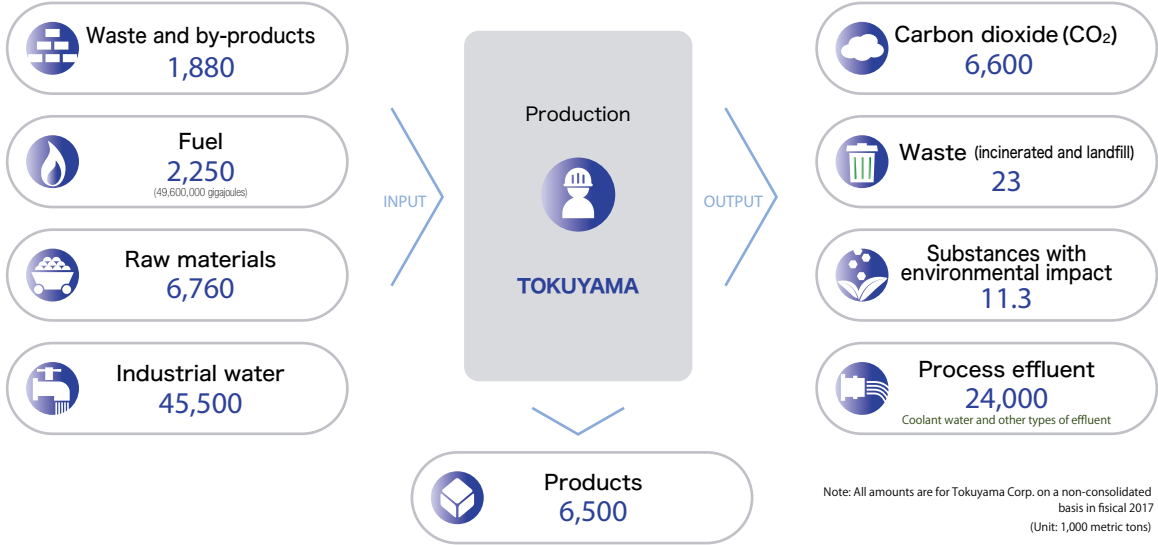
Waste and by-products
1,880

Fuel
2,250
(49,600,000 gigajoules)

Raw materials
6,760

Industrial water
45,500

INPUT

Production

TOKUYAMA

OUTPUT

Carbon dioxide ($CO_2$)
6,600

Waste (incinerated and landfill)
23

Substances with environmental impact
11.3

Process effluent
24,000
Coolant water and other types of effluent

Products
6,500

Note: All amounts are for Tokuyama Corp. on a non-consolidated basis in fisical 2017
(Unit: 1,000 metric tons)